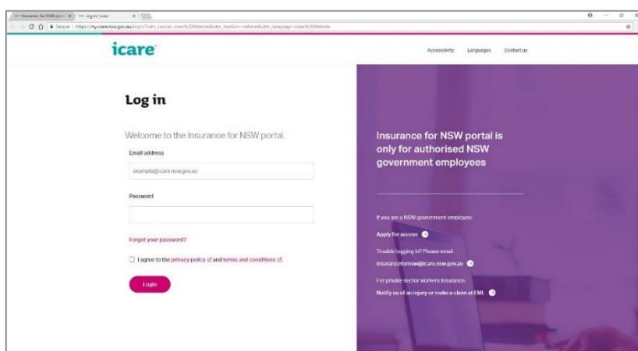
icare

Accessibility Languages Contact us

Log in

Welcome to the Insurance for NSW portal.

Email address

example@icare.nsw.gov.au

Password

Forgot your password?

I agree to the privacy policy and terms and conditions

Log in

Insurance for NSW portal is only for authorised NSW government employees

If you are a NSW government employee:

Apply for access

Trouble logging in? Please email insuranceforNSW@icare.nsw.gov.au

For private sector workers insurance:

Notify us of an injury or make a claim at EML